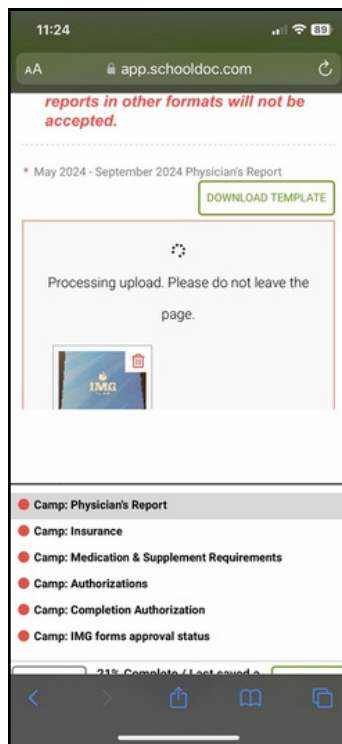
11:24

80

AA app.schooldoc.com

reports in other formats will not be accepted.

* May 2024 - September 2024 Physician's Report

DOWNLOAD TEMPLATE

Processing upload. Please do not leave the page.

IMG

Camp: Physician's Report

Camp: Insurance

Camp: Medication & Supplement Requirements

Camp: Authorizations

Camp: Completion Authorization

Camp: IMG forms approval status

21% Complete / Last saved a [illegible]